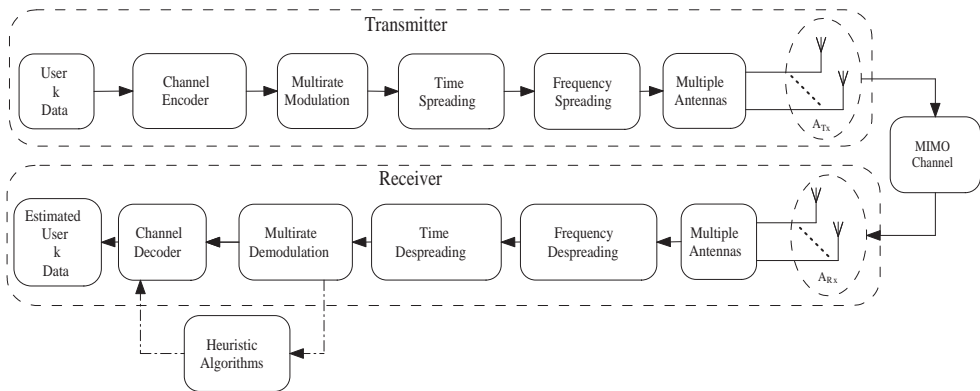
Transmitter

User k Data

Channel Encoder

Multirate Modulation

Time Spreading

Frequency Spreading

Multiple Antennas

$A_{Tx}$

MIMO Channel

Receiver

Estimated User k Data

Channel Decoder

Multirate Demodulation

Time Despreading

Frequency Despreading

Multiple Antennas

$A_{Rx}$

Heuristic Algorithms